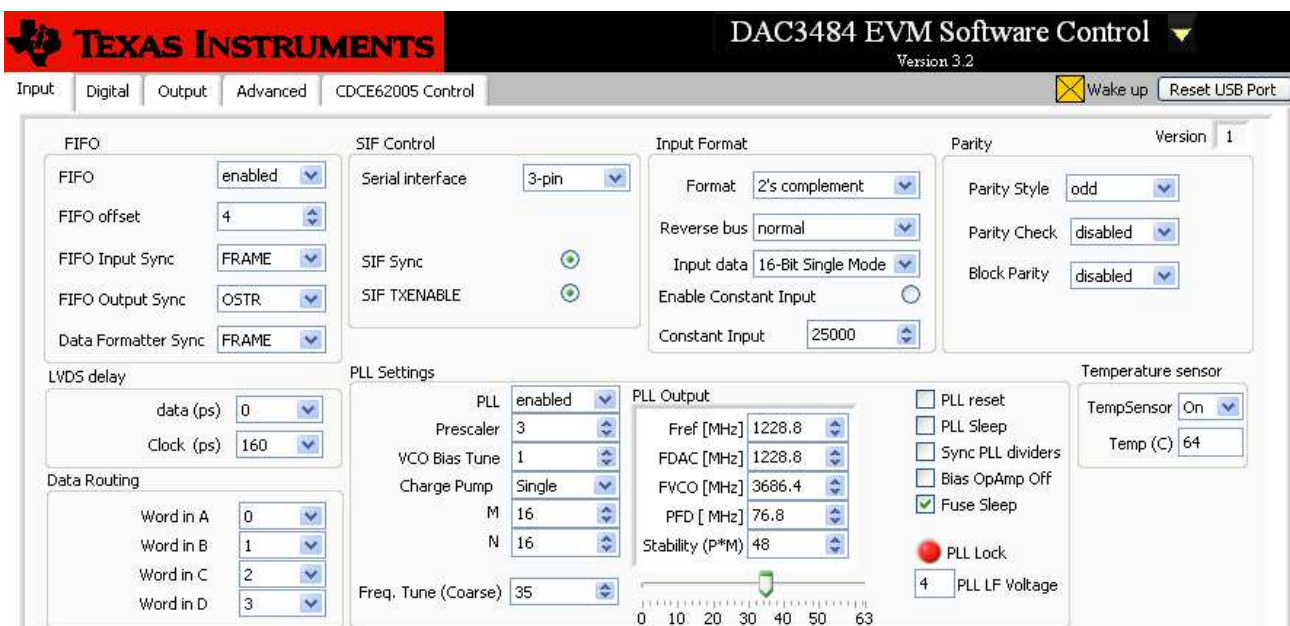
TEXAS INSTRUMENTS

DAC3484 EVM Software Control
Version 3.2

Input | Digital | Output | Advanced | CDCE62005 Control

Wake up | Reset USB Port

Version 1

FIFO
FIFO enabled
FIFO offset 4
FIFO Input Sync FRAME
FIFO Output Sync OSTR
Data Formatter Sync FRAME

SIF Control
Serial interface 3-pin
SIF Sync
SIF TXENABLE

Input Format
Format 2's complement
Reverse bus normal
Input data 16-Bit Single Mode
Enable Constant Input
Constant Input 25000

Parity
Parity Style odd
Parity Check disabled
Block Parity disabled

LVDS delay
data (ps) 0
Clock (ps) 160

Data Routing
Word in A 0
Word in B 1
Word in C 2
Word in D 3

PLL Settings
PLL enabled
Prescaler 3
VCO Bias Tune 1
Charge Pump Single
M 16
N 16
Freq. Tune (Coarse) 35

PLL Output
Fref [MHz] 1228.8
FDAC [MHz] 1228.8
FVCO [MHz] 3686.4
PFD [ MHz] 76.8
Stability (P*M) 48

0 10 20 30 40 50 63

PLL reset
PLL Sleep
Sync PLL dividers
Bias OpAmp Off
Fuse Sleep
PLL Lock
4 PLL LF Voltage

Temperature sensor
TempSensor On
Temp (C) 64